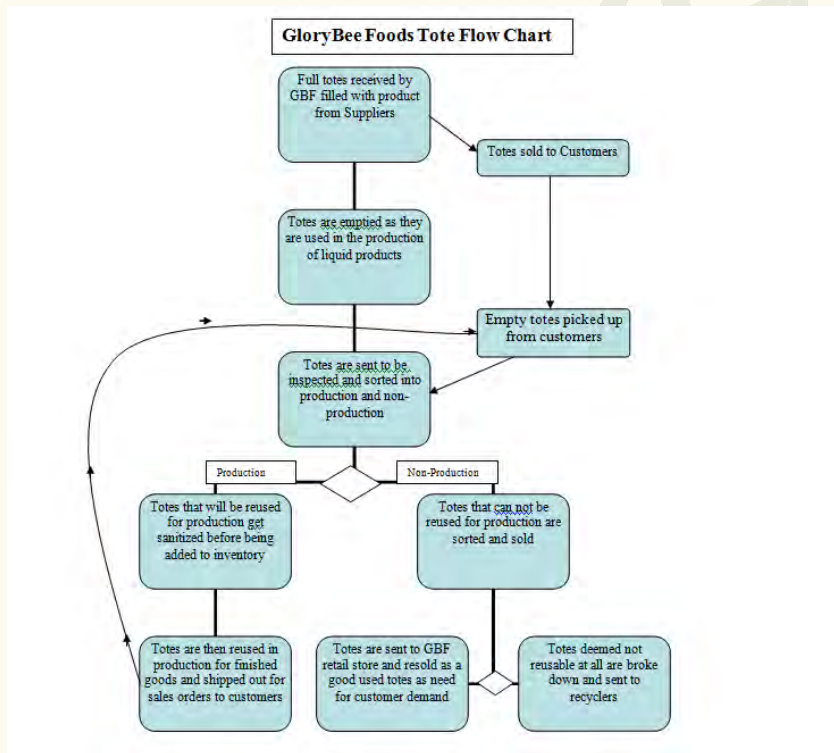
GloryBee Foods Tote Flow Chart

Full totes received by GBF filled with product from Suppliers

Totes sold to Customers

Totes are emptied as they are used in the production of liquid products

Empty totes picked up from customers

Totes are sent to be inspected and sorted into production and non-production

Production

Non-Production

Totes that will be reused for production get sanitized before being added to inventory

Totes that can not be reused for production are sorted and sold

Totes are then reused in production for finished goods and shipped out for sales orders to customers

Totes are sent to GBF retail store and resold as a good used totes as need for customer demand

Totes deemed not reusable at all are broke down and sent to recyclers